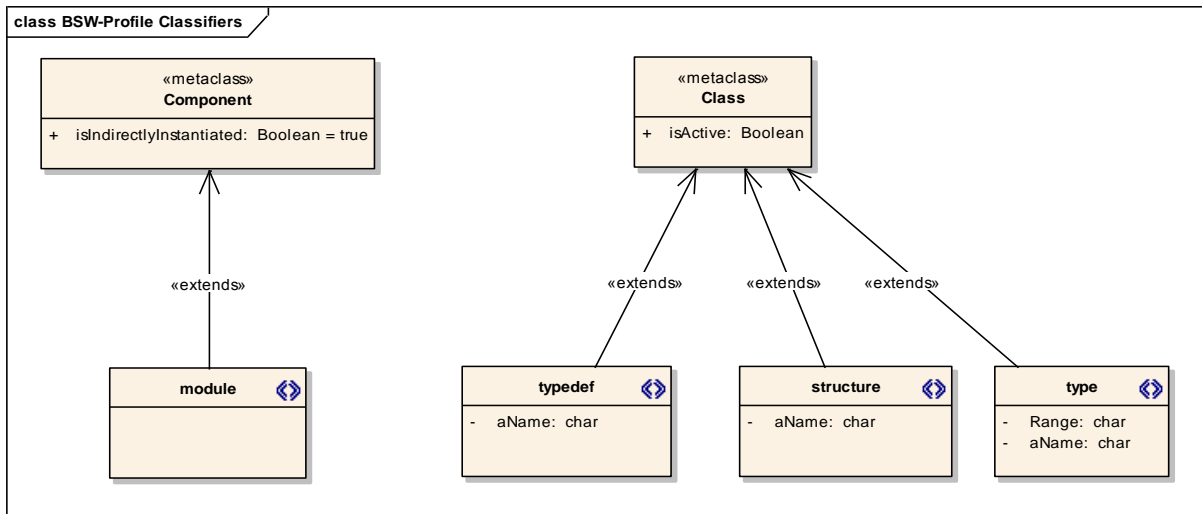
class BSW-Profile Classifiers

«metaclass»
Component

+ isIndirectlyInstantiated: Boolean = true

«extends»

module

«metaclass»
Class

+ isActive: Boolean

«extends»

«extends»

«extends»

typedef

- aName: char

structure

- aName: char

type

- Range: char
- aName: char